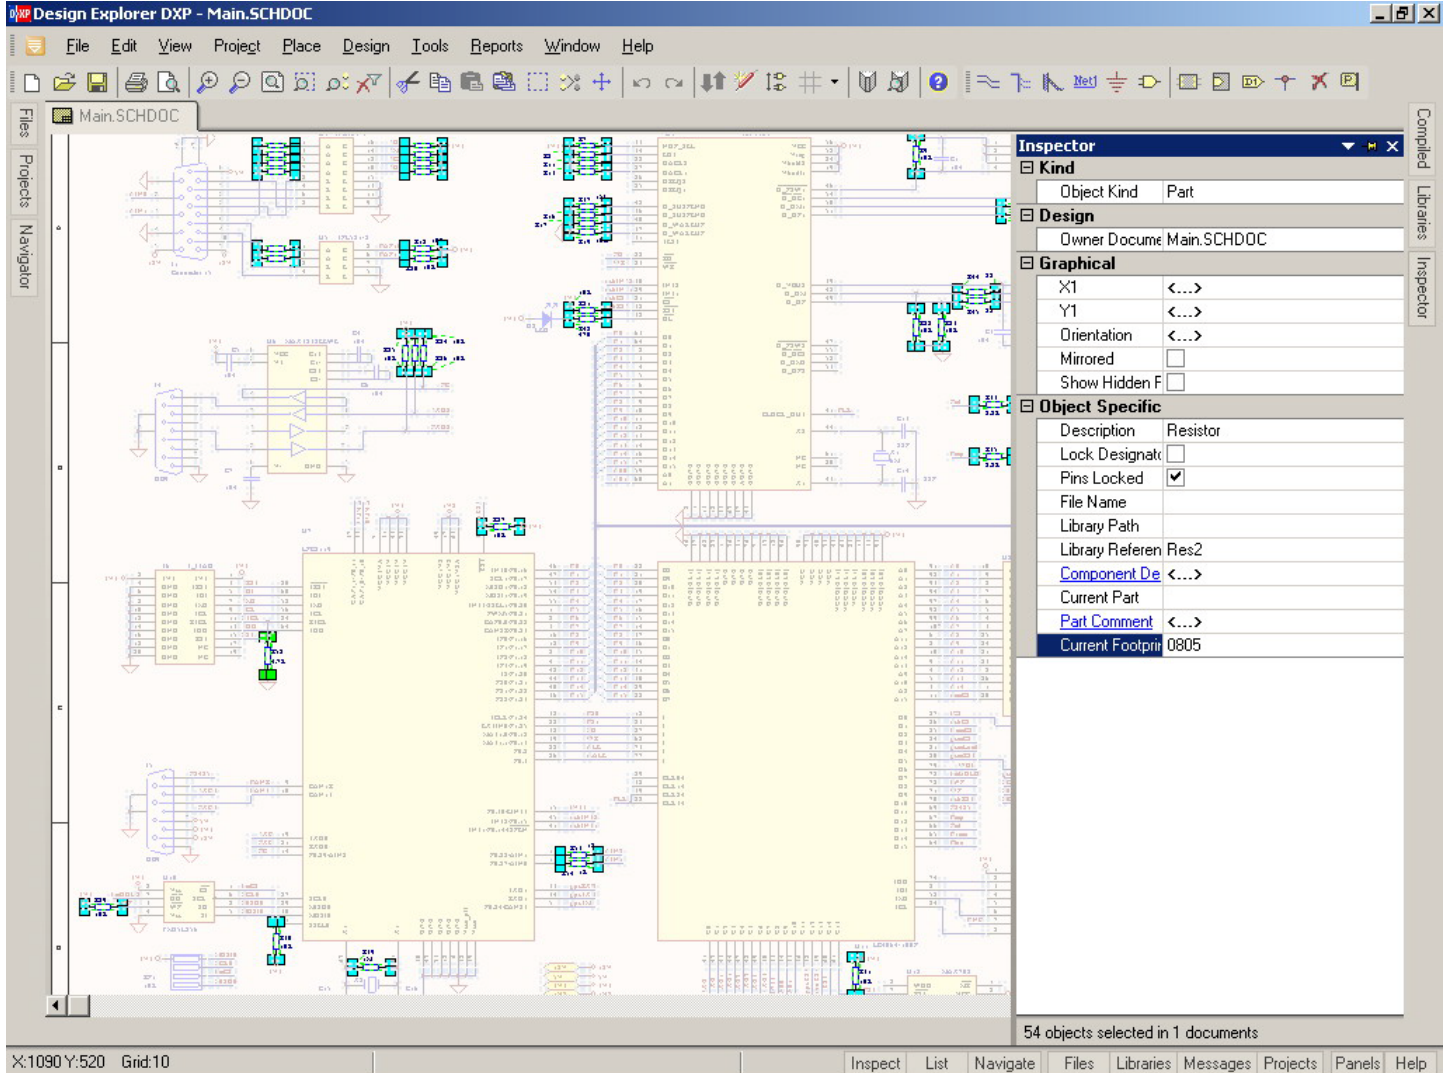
DXP Design Explorer DXP - Main.SCHDOC

File Edit View Project Place Design Tools Reports Window Help

Files Projects Navigator

Main.SCHDOC

Compiled Libraries Inspector

Inspector

⊟ Kind

| Object Kind | Part |
|---|---|

⊟ Design

| Owner Docume | Main.SCHDOC |
|---|---|

⊟ Graphical

| X1 | <...> |
|---|---|
| Y1 | <...> |
| Orientation | <...> |
| Mirrored | |
| Show Hidden F | |

⊟ Object Specific

| Description | Resistor |
|---|---|
| Lock Designato | |
| Pins Locked | ✓ |
| File Name | |
| Library Path | |
| Library Referen | Res2 |
| Component De | <...> |
| Current Part | |
| Part Comment | <...> |
| Current Footprir | 0805 |

54 objects selected in 1 documents

X:1090 Y:520 Grid:10

Inspect List Navigate Files Libraries Messages Projects Panels Help